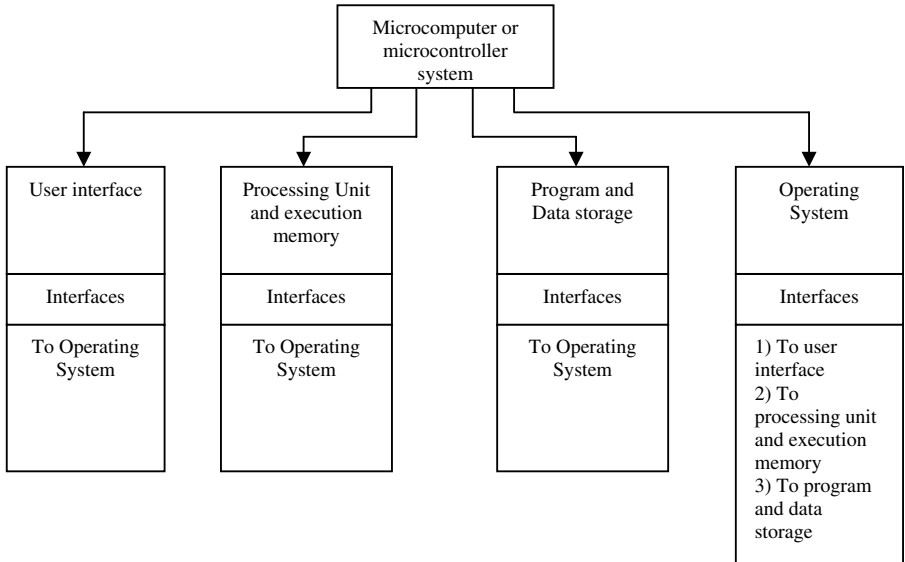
Microcomputer or microcontroller system

User interface

Interfaces

To Operating System

Processing Unit and execution memory

Interfaces

To Operating System

Program and Data storage

Interfaces

To Operating System

Operating System

Interfaces

1) To user interface
2) To processing unit and execution memory
3) To program and data storage